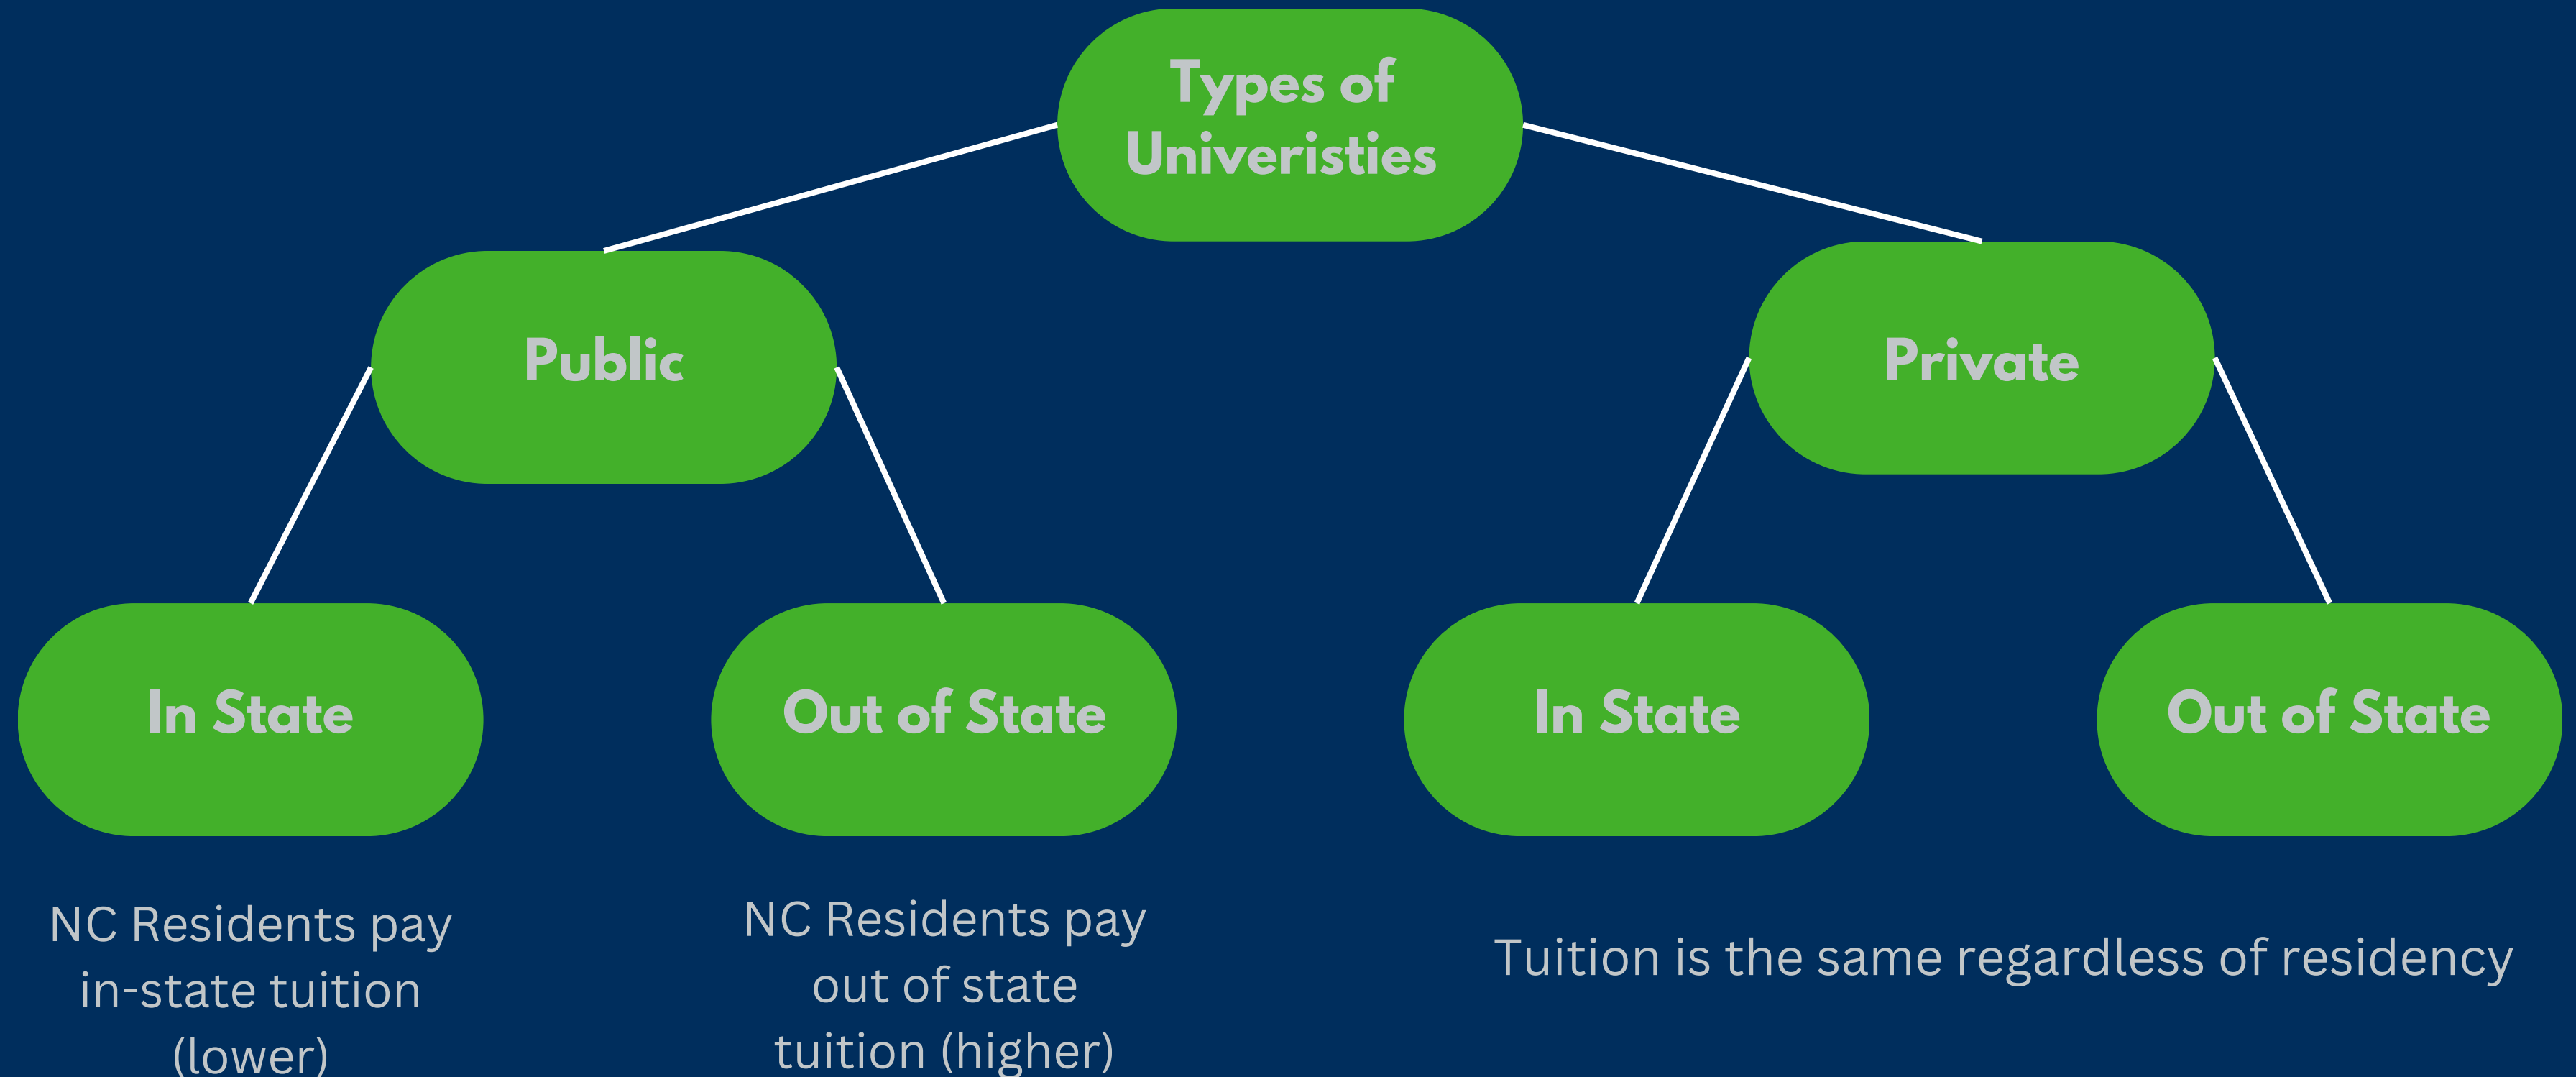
Types of Univeristies

Public

Private

In State

Out of State

In State

Out of State

NC Residents pay in-state tuition (lower)

NC Residents pay out of state tuition (higher)

Tuition is the same regardless of residency